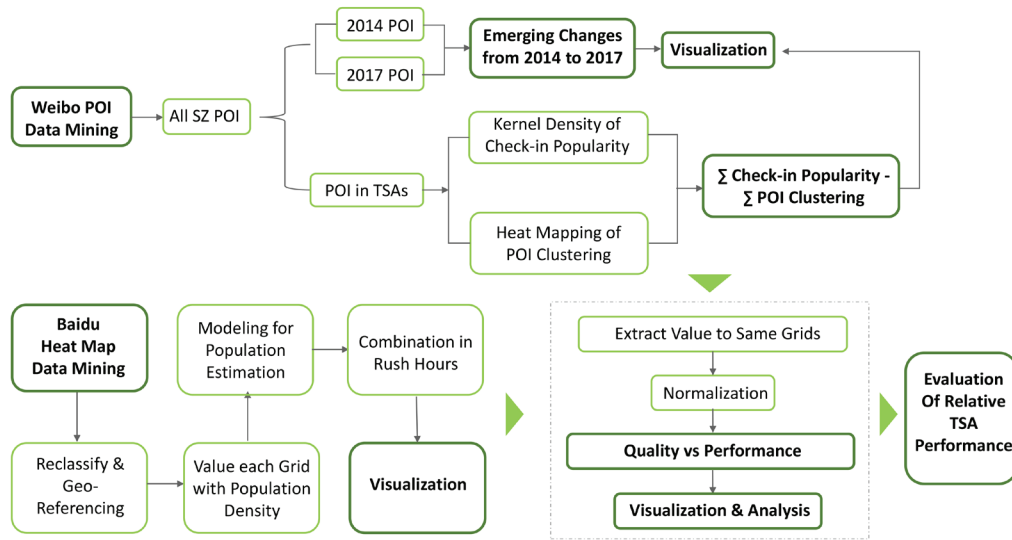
Weibo POI Data Mining

All SZ POI

2014 POI

2017 POI

Emerging Changes from 2014 to 2017

Visualization

POI in TSAs

Kernel Density of Check-in Popularity

Heat Mapping of POI Clustering

∑ Check-in Popularity - ∑ POI Clustering

Baidu Heat Map Data Mining

Reclassify & Geo-Referencing

Value each Grid with Population Density

Modeling for Population Estimation

Combination in Rush Hours

Visualization

Extract Value to Same Grids

Normalization

Quality vs Performance

Visualization & Analysis

Evaluation Of Relative TSA Performance